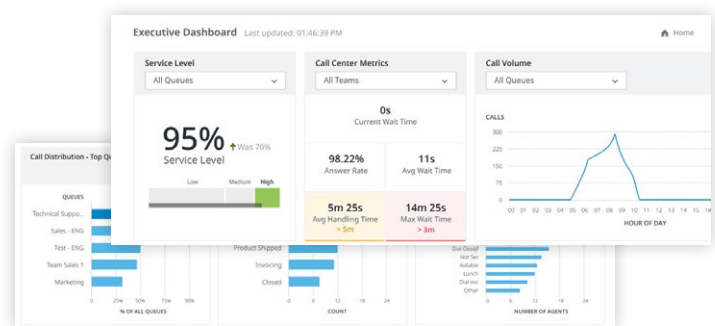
Executive Dashboard Last updated: 01:46:39 PM

Home

Service Level

All Queues

95%

Was 70%

Service Level

Low

Medium

High

Call Center Metrics

All Teams

0s

Current Wait Time

98.22%

Answer Rate

11s

Avg Wait Time

5m 25s

Avg Handling Time

> 5m

14m 25s

Max Wait Time

> 3m

Call Volume

All Queues

CALLS

350

300

250

200

150

100

50

0

00 01 02 03 04 05 06 07 08 09 10 11 12 13

HOUR OF DAY

Call Distribution - Top Qu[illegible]

QUEUES

Technical Suppo...

Sales - ENG

Test - ENG

Team Sales 1

Marketing

0 25% 50% 75% 90%

% OF ALL QUEUES

Product Shipped

Invoicing

Closed

0 4 8 12 16

COUNT

Dial-Out@

Not Set

Avilable

Lunch

Dial out

Other

0 4 8 12 16 20

NUMBER OF AGENTS